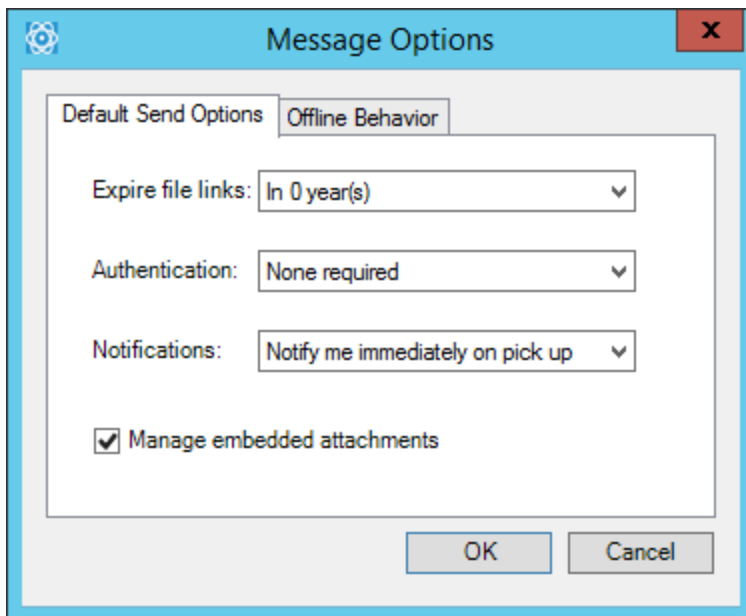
Message Options

x

Default Send Options | Offline Behavior

Expire file links: In 0 year(s)

Authentication: None required

Notifications: Notify me immediately on pick up

Manage embedded attachments

OK

Cancel